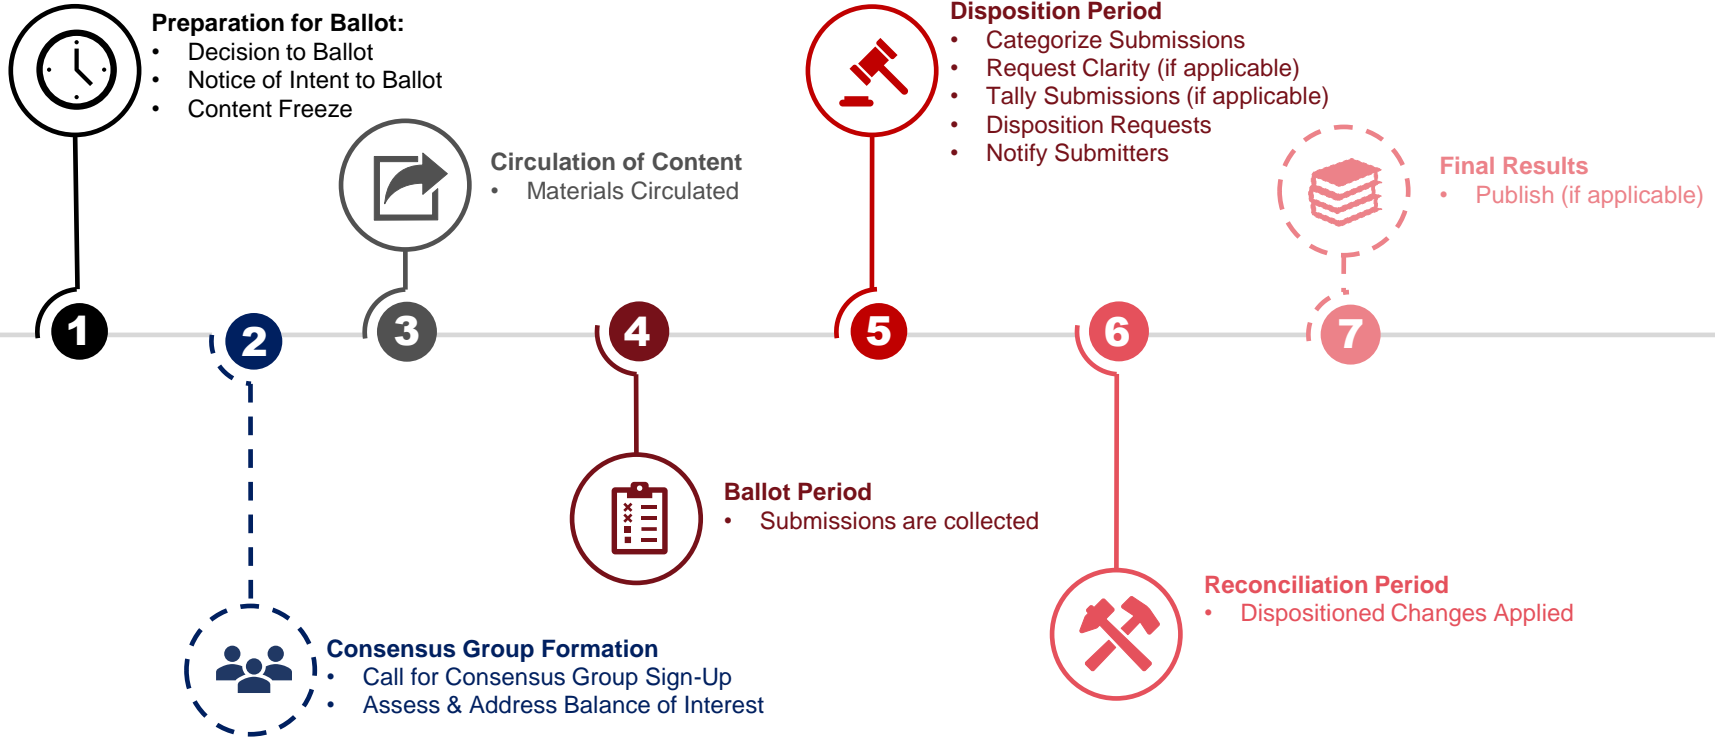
Preparation for Ballot:
- Decision to Ballot
- Notice of Intent to Ballot
- Content Freeze

Circulation of Content
- Materials Circulated

Disposition Period
- Categorize Submissions
- Request Clarity (if applicable)
- Tally Submissions (if applicable)
- Disposition Requests
- Notify Submitters

Final Results
- Publish (if applicable)

1 2 3 4 5 6 7

Ballot Period
- Submissions are collected

Reconciliation Period
- Dispositioned Changes Applied

Consensus Group Formation
- Call for Consensus Group Sign-Up
- Assess & Address Balance of Interest